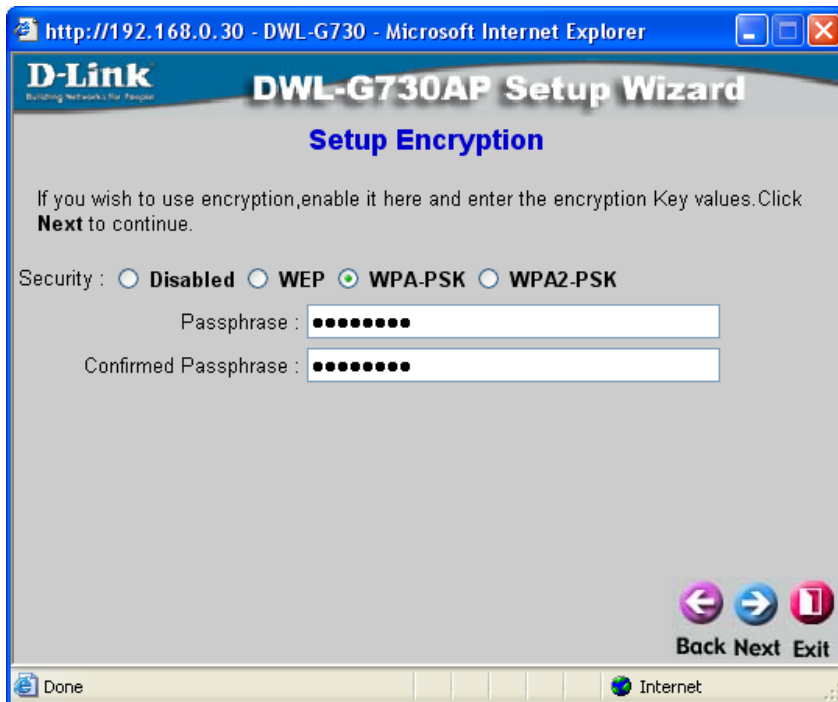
http://192.168.0.30 - DWL-G730 - Microsoft Internet Explorer

D-Link
Building Networks for People

DWL-G730AP Setup Wizard

Setup Encryption

If you wish to use encryption,enable it here and enter the encryption Key values.Click **Next** to continue.

Security : Disabled WEP WPA-PSK WPA2-PSK

Passphrase : ••••••••

Confirmed Passphrase : ••••••••

Back Next Exit

Done

Internet